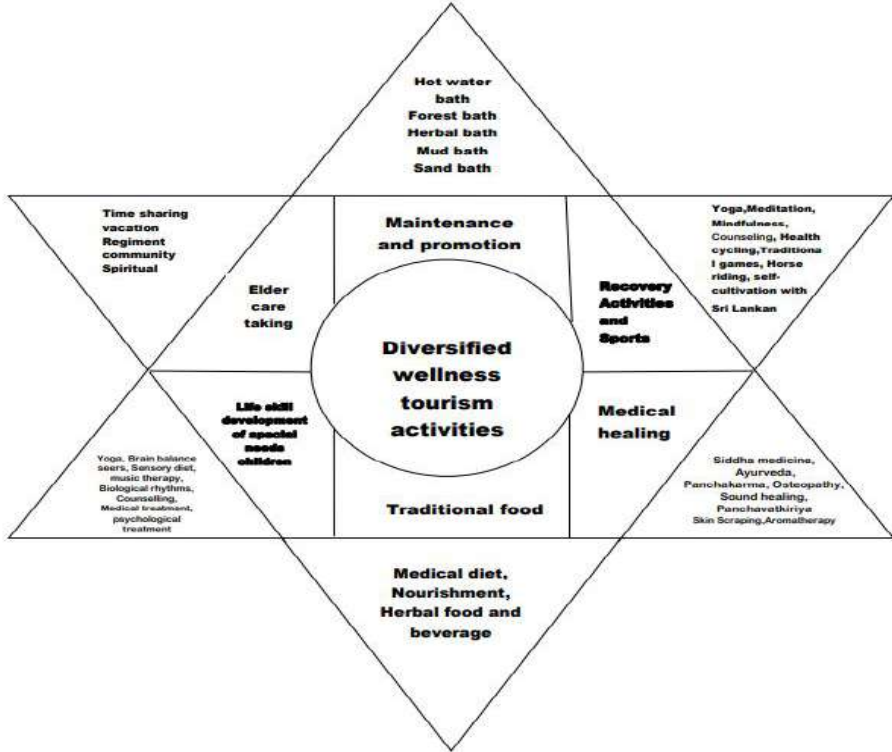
Hot water bath
Forest bath
Herbal bath
Mud bath
Sand bath

Time sharing vacation
Regiment community
Spiritual

Maintenance and promotion

Yoga,Meditation, Mindfulness, Counseling, Health cycling,Traditional games, Horse riding, self-cultivation with Sri Lankan

Elder care taking

Recovery Activities and Sports

Diversified wellness tourism activities

Life skill development of special needs children

Medical healing

Yoga, Brain balance seers, Sensory diet, music therapy, Biological rhythms, Counselling, Medical treatment, psychological treatment

Siddha medicine, Ayurveda, Panchakarma, Osteopathy, Sound healing, Panchavathiriya Skin Scraping,Aromatherapy

Traditional food

Medical diet, Nourishment, Herbal food and beverage